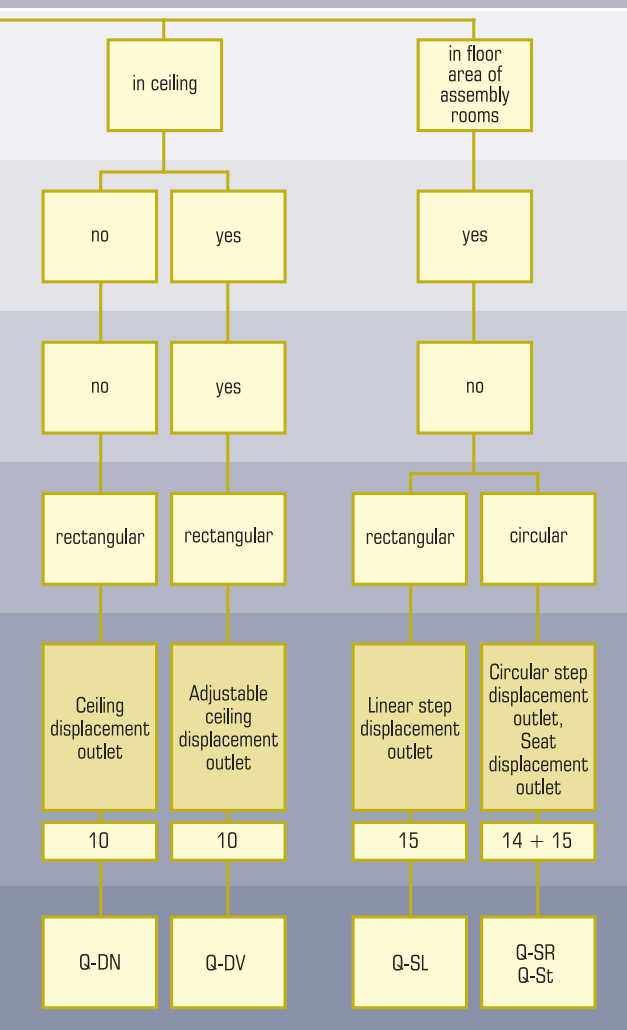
in ceiling

in floor area of assembly rooms

no

yes

yes

no

yes

no

rectangular

rectangular

rectangular

circular

Ceiling displacement outlet

Adjustable ceiling displacement outlet

Linear step displacement outlet

Circular step displacement outlet, Seat displacement outlet

10

10

15

14 + 15

Q-DN

Q-DV

Q-SL

Q-SR
Q-St